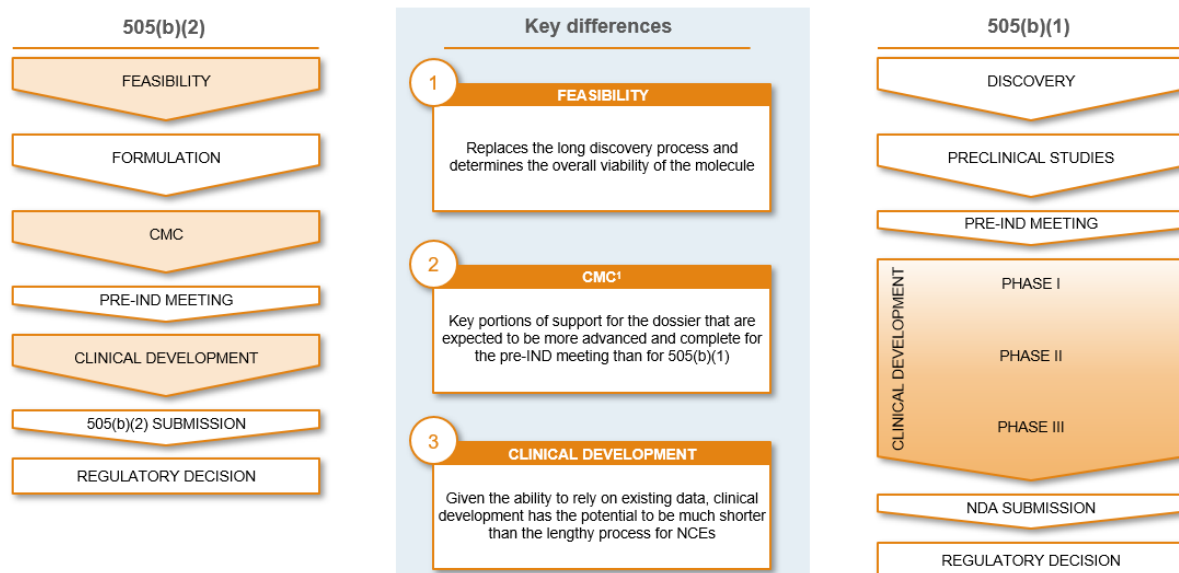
505(b)(2)

FEASIBILITY

FORMULATION

CMC

PRE-IND MEETING

CLINICAL DEVELOPMENT

505(b)(2) SUBMISSION

REGULATORY DECISION

Key differences

1 FEASIBILITY

Replaces the long discovery process and determines the overall viability of the molecule

2 CMC¹

Key portions of support for the dossier that are expected to be more advanced and complete for the pre-IND meeting than for 505(b)(1)

3 CLINICAL DEVELOPMENT

Given the ability to rely on existing data, clinical development has the potential to be much shorter than the lengthy process for NCEs

505(b)(1)

DISCOVERY

PRECLINICAL STUDIES

PRE-IND MEETING

CLINICAL DEVELOPMENT

PHASE I

PHASE II

PHASE III

NDA SUBMISSION

REGULATORY DECISION